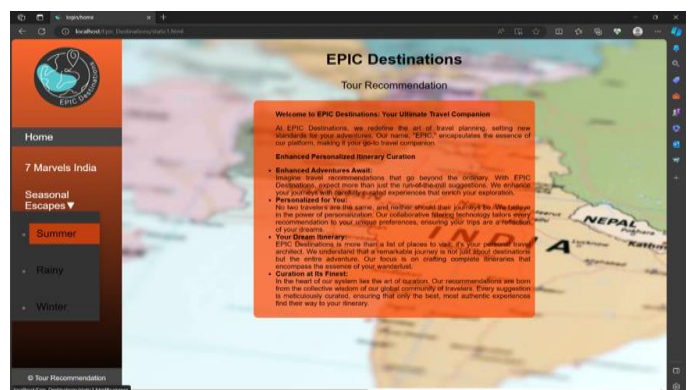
login/home

localhost/Epic_Destinations/static/1.html

EPIC Destinations

EPIC Destinations

Tour Recommendation

Home

7 Marvels India

Seasonal Escapes ▼

Summer

Rainy

Winter

© Tour Recommendation

Welcome to EPIC Destinations: Your Ultimate Travel Companion

At EPIC Destinations, we redefine the art of travel planning, setting new standards for your adventures. Our name, "EPIC," encapsulates the essence of our platform, making it your go-to travel companion.

Enhanced Personalized Itinerary Curation

Enhanced Adventures Await:
Imagine travel recommendations that go beyond the ordinary. With EPIC Destinations, expect more than just the run-of-the-mill suggestions. We enhance your journeys with carefully curated experiences that enrich your exploration.

Personalized for You:
No two travelers are the same, and neither should their journeys be. We believe in the power of personalization. Our collaborative filtering technology tailors every recommendation to your unique preferences, ensuring your trips are a reflection of your dreams.

Your Dream Itinerary:
EPIC Destinations is more than a list of places to visit; it's your personal travel architect. We understand that a remarkable journey is not just about destinations but the entire adventure. Our focus is on crafting complete itineraries that encompass the essence of your wanderlust.

Curation at Its Finest:
In the heart of our system lies the art of curation. Our recommendations are born from the collective wisdom of our global community of travelers. Every suggestion is meticulously curated, ensuring that only the best, most authentic experiences find their way to your itinerary.

INDIA

NEPAL

Kathm